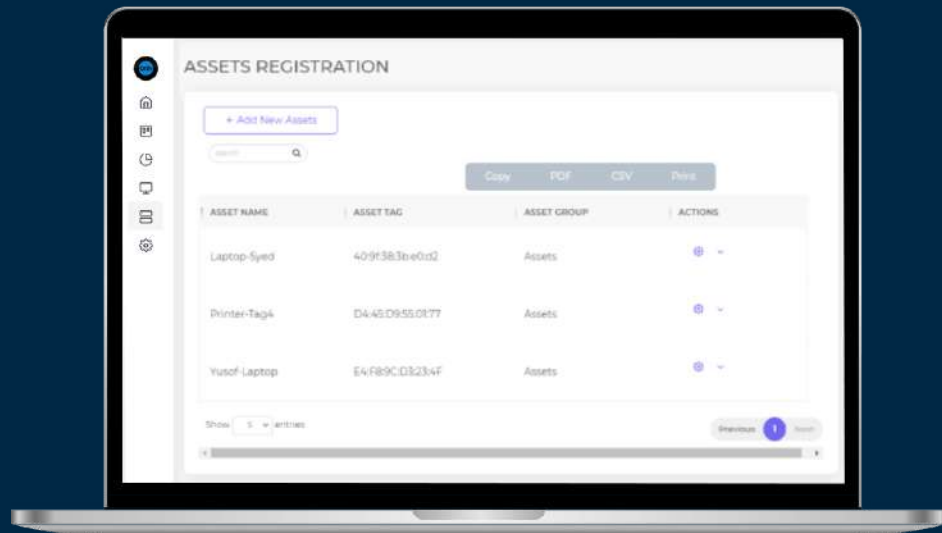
ASSETS REGISTRATION

+ Add New Assets

Search

Copy PDF CSV Print

| ASSET NAME | ASSET TAG | ASSET GROUP | ACTIONS |
|---|---|---|---|
| Laptop-Syed | 40:9f:38:3b:e0:d2 | Assets | |
| Printer-Tag4 | D4:45:D9:55:01:77 | Assets | |
| Yusof-Laptop | E4:F8:9C:D3:23:4F | Assets | |

Show 5 entries

Previous 1 Next